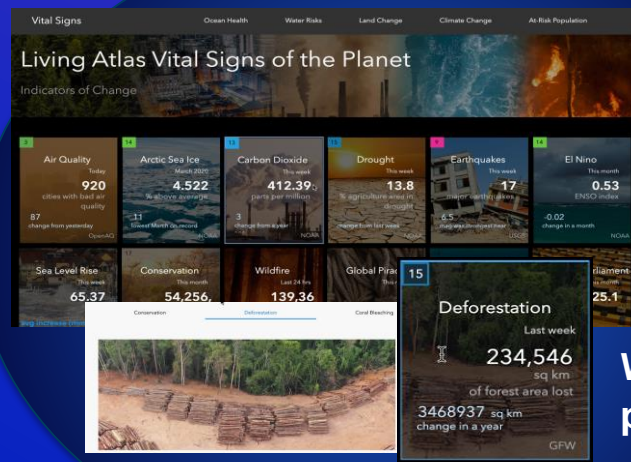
Vital Signs

Ocean Health

Water Risks

Land Change

Climate Change

At-Risk Population

Living Atlas Vital Signs of the Planet

Indicators of Change

3

Air Quality

Today

920

cities with bad air quality

87

change from yesterday

OpenAQ

14

Arctic Sea Ice

March 2020

4.522

% above average

11

lowest March on record

13

Carbon Dioxide

This week

412.39

parts per million

3

change from a year

NOAA

15

Drought

This week

13.8

% agriculture area in drought

change from last week

9

Earthquakes

This week

17

major earthquakes

6.5

magnitude of largest this week

USGS

14

El Nino

This month

0.53

ENSO index

-0.02

change in a month

NOAA

Sea Level Rise

This week

65.37

Conservation

This month

54,256

Wildfire

Last 24 hrs

139,36

Global Pira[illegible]

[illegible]rliament

25.1

Conservation

Deforestation

Coral Bleaching

15

Deforestation

Last week

234,546

sq km

of forest area lost

3468937 sq km

change in a year

GFW

W

p